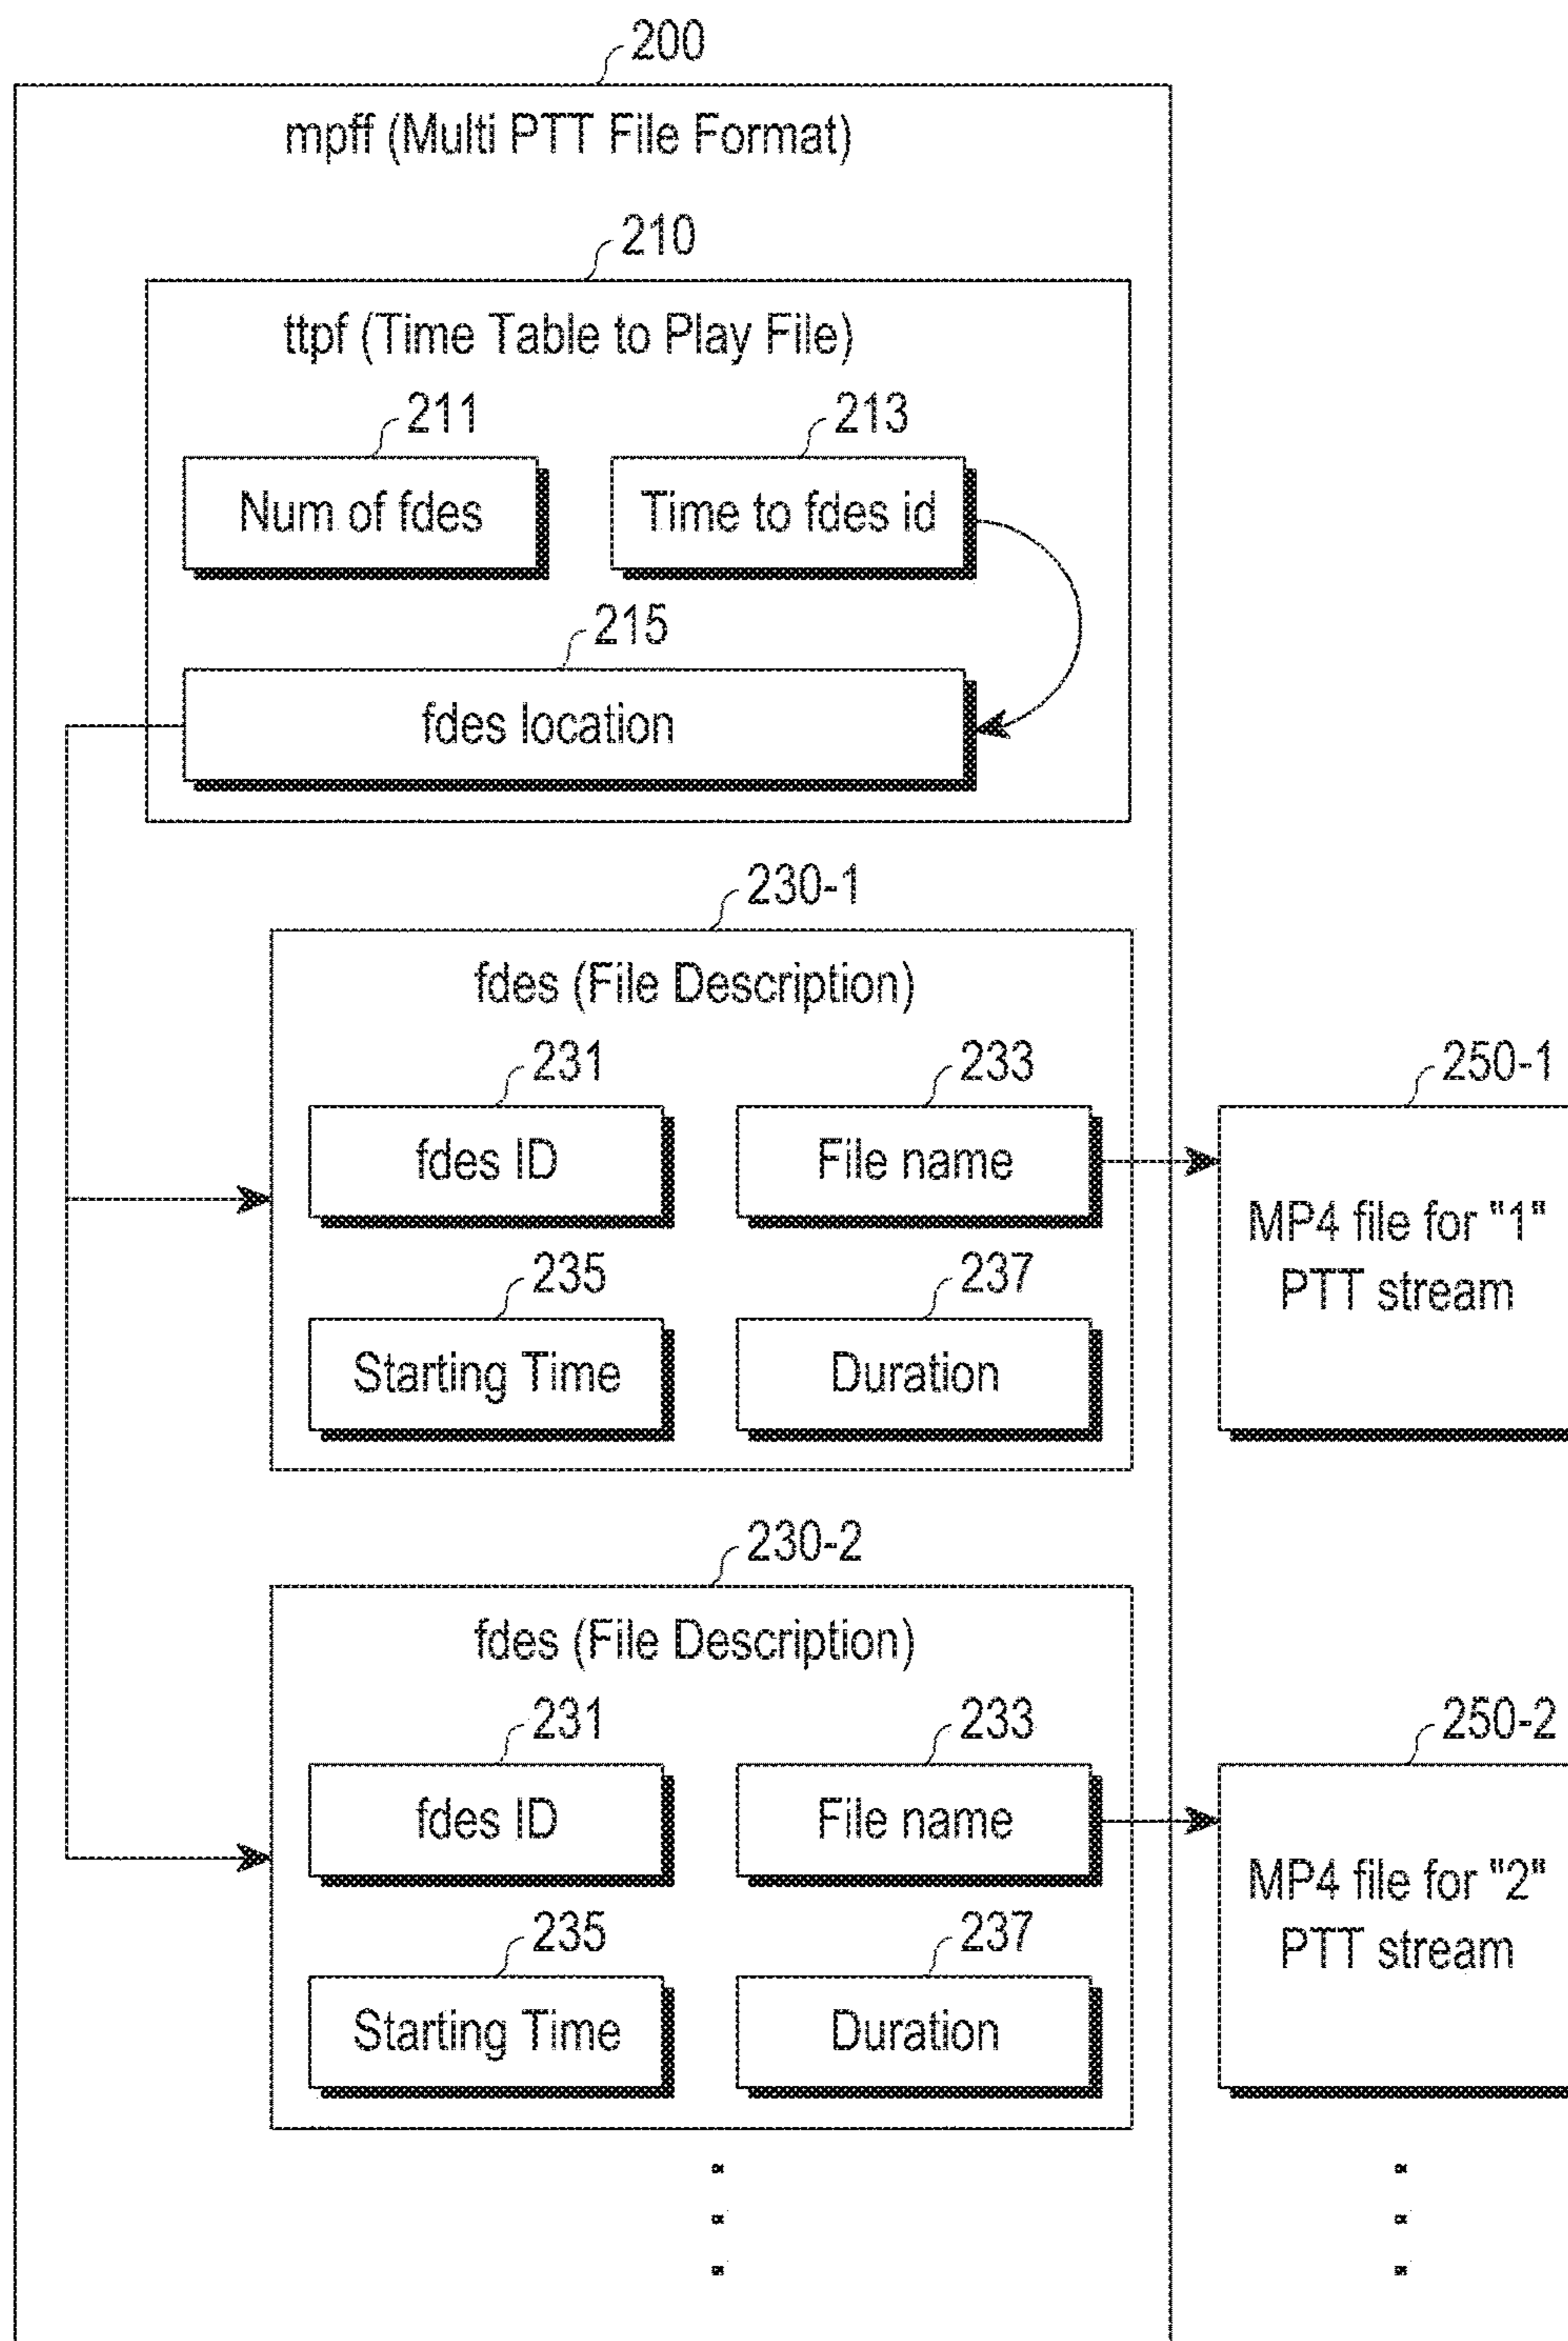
200

mpff (Multi PTT File Format)

210

ttpf (Time Table to Play File)

211

Num of fdes

213

Time to fdes id

215

fdes location

230-1

fdes (File Description)

231

fdes ID

233

File name

235

Starting Time

237

Duration

250-1

MP4 file for "1" PTT stream

230-2

fdes (File Description)

231

fdes ID

233

File name

235

Starting Time

237

Duration

250-2

MP4 file for "2" PTT stream